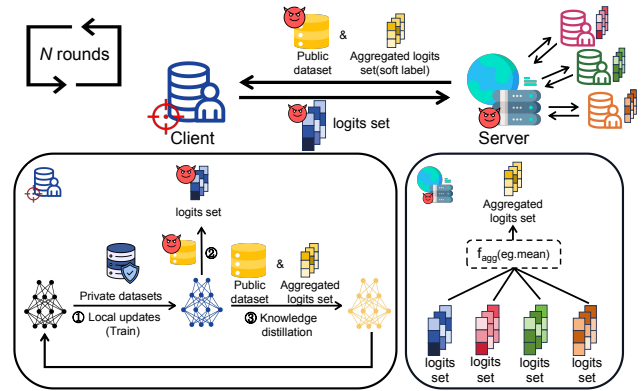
N rounds

Public dataset

&

Aggregated logits set(soft label)

Client

logits set

Server

logits set

②

Public dataset

&

Aggregated logits set

Private datasets

① Local updates (Train)

③ Knowledge distillation

Aggregated logits set

$f_{agg}$(eg.mean)

logits set

logits set

logits set

logits set